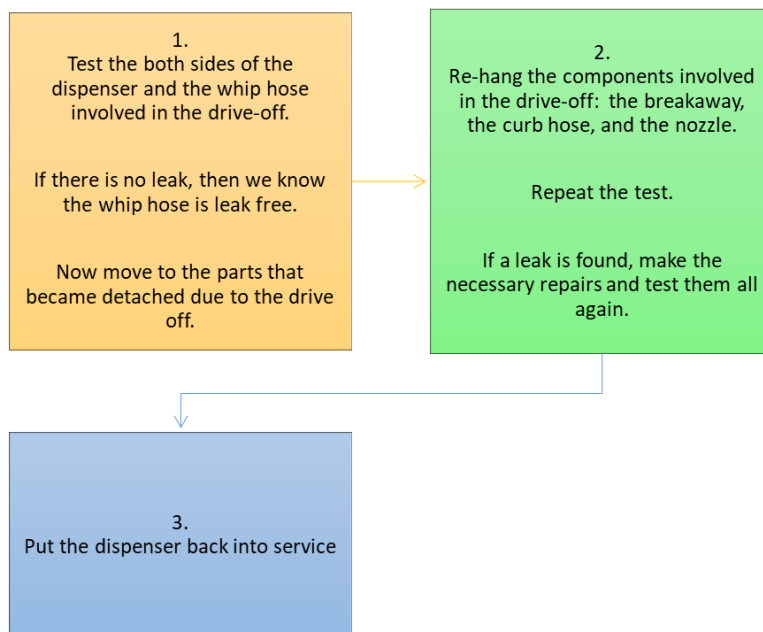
1.
Test the both sides of the dispenser and the whip hose involved in the drive-off.

If there is no leak, then we know the whip hose is leak free.

Now move to the parts that became detached due to the drive off.

2.
Re-hang the components involved in the drive-off:  the breakaway, the curb hose, and the nozzle.

Repeat the test.

If a leak is found, make the necessary repairs and test them all again.

3.
Put the dispenser back into service